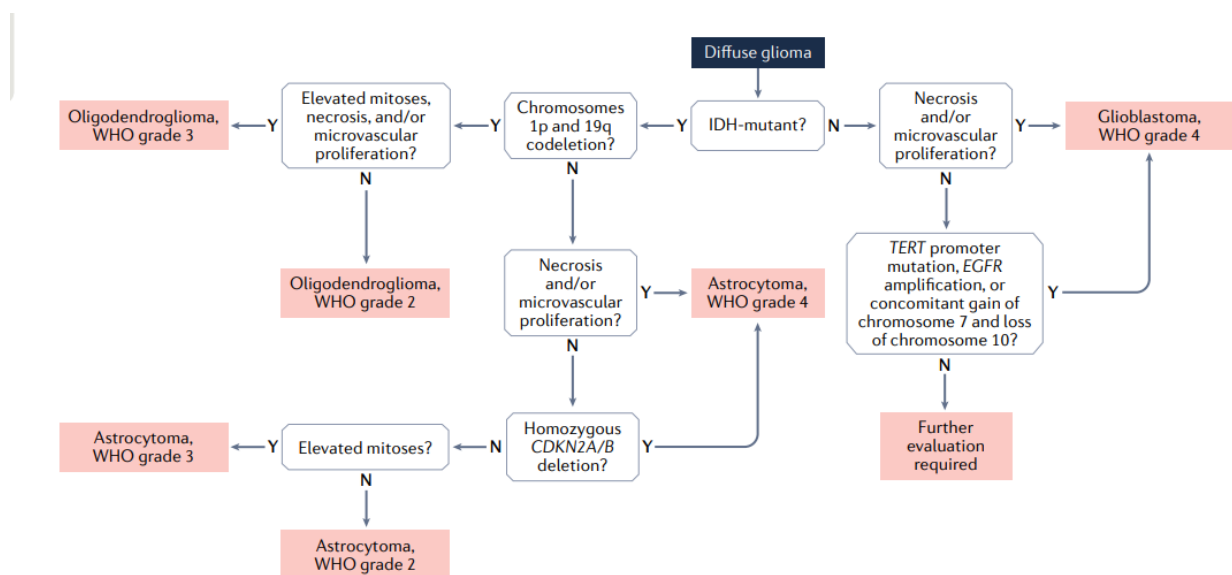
Diffuse glioma

IDH-mutant?

Y

Chromosomes 1p and 19q codeletion?

Y

Elevated mitoses, necrosis, and/or microvascular proliferation?

Y

Oligodendroglioma, WHO grade 3

N

Oligodendroglioma, WHO grade 2

N

Necrosis and/or microvascular proliferation?

Y

Astrocytoma, WHO grade 4

N

Homozygous *CDKN2A/B* deletion?

Y

N

Elevated mitoses?

Y

Astrocytoma, WHO grade 3

N

Astrocytoma, WHO grade 2

N

Necrosis and/or microvascular proliferation?

Y

Glioblastoma, WHO grade 4

N

*TERT* promoter mutation, *EGFR* amplification, or concomitant gain of chromosome 7 and loss of chromosome 10?

Y

N

Further evaluation required